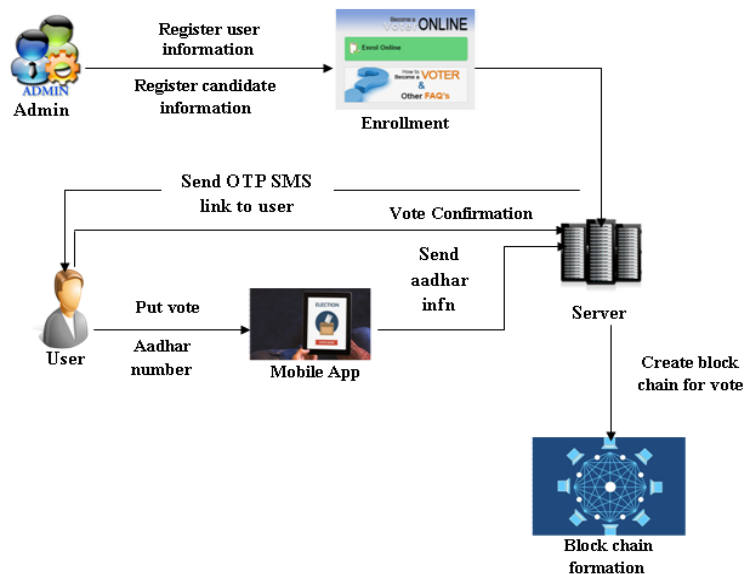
ADMIN
Admin

Register user information

Register candidate information

Become a Voter ONLINE
Enrol Online
How to Become a VOTER & Other FAQ's

Enrollment

Send OTP SMS link to user

Vote Confirmation

Send aadhar infn

User

Put vote

Aadhar number

ELECTION

Mobile App

Server

Create block chain for vote

Block chain formation